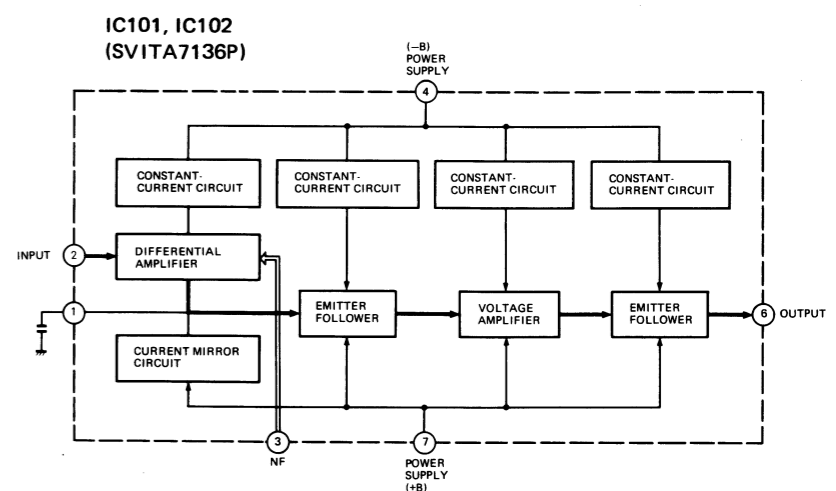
IC101, IC102
(SVITA7136P)

(–B)
POWER
SUPPLY

4

CONSTANT-CURRENT CIRCUIT

CONSTANT-CURRENT CIRCUIT

CONSTANT-CURRENT CIRCUIT

CONSTANT-CURRENT CIRCUIT

INPUT 2

DIFFERENTIAL AMPLIFIER

1

EMITTER FOLLOWER

VOLTAGE AMPLIFIER

EMITTER FOLLOWER

6 OUTPUT

CURRENT MIRROR CIRCUIT

3
NF

7
POWER
SUPPLY
(+B)